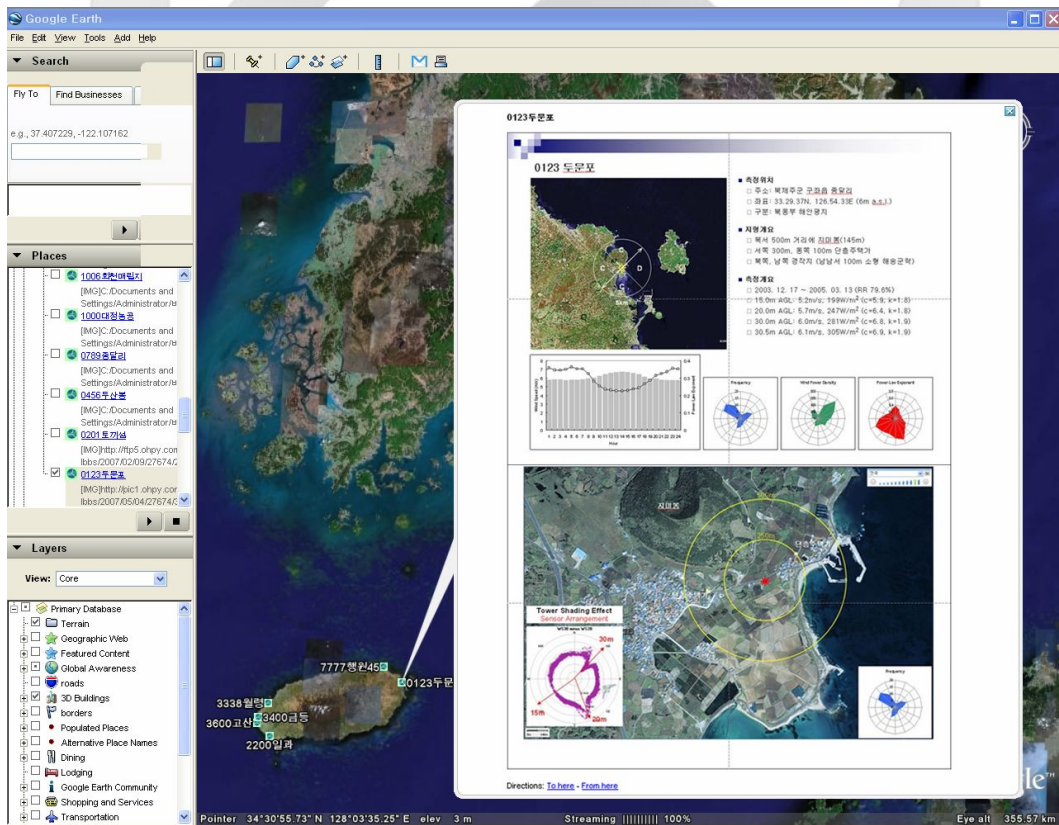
Google Earth

File Edit View Tools Add Help

Search

Fly To | Find Businesses

e.g., 37.407229, -122.107162

Places

1006화천매립지
[IMG]C:/Documents and Settings/Administrator/

1000대정농공
[IMG]C:/Documents and Settings/Administrator/

0789종달리
[IMG]C:/Documents and Settings/Administrator/

0456두산봉
[IMG]C:/Documents and Settings/Administrator/

0201토끼섬
[IMG]http://ftp5.ohpy.com/bbs/2007/02/09/27674/

0123두문포
[IMG]http://pic1.ohpy.com/bbs/2007/05/04/27674/

Layers

View: Core

Primary Database
Terrain
Geographic Web
Featured Content
Global Awareness
roads
3D Buildings
borders
Populated Places
Alternative Place Names
Dining
Lodging
Google Earth Community
Shopping and Services
Transportation

0123두문포

0123 두문포

측정위치
주소: 북제주군 구좌읍 종달리
좌표: 33.29.37N, 126.54.33E (6m a.s.l.)
구분: 북동부 해안평지

지형개요
북서 500m 거리에 지미봉(145m)
서쪽 300m, 동쪽 100m 단층주택가
북쪽, 남쪽 경작지 (남남서 100m 소형 해송군락)

측정개요
2003. 12. 17 ~ 2005. 03. 13 (RR 79.6%)
15.0m AGL: 5.2m/s, 199W/$m^2$ (c=5.9, k=1.8)
20.0m AGL: 5.7m/s, 247W/$m^2$ (c=6.4, k=1.8)
30.0m AGL: 6.0m/s, 281W/$m^2$ (c=6.8, k=1.9)
30.5m AGL: 6.1m/s, 305W/$m^2$ (c=6.9, k=1.9)

Frequency
Wind Power Density
Power Law Exponent

지미봉

Tower Shading Effect
Sensor Arrangement
30m
15m
20m

Frequency

Directions: To here - From here

7777행원45
0123두문
3338월령
3400금등
3600고산
2200일과

Pointer 34°30'55.73" N 128°03'35.25" E elev 3 m
Streaming |||||||||| 100%
Eye alt 355.57 km